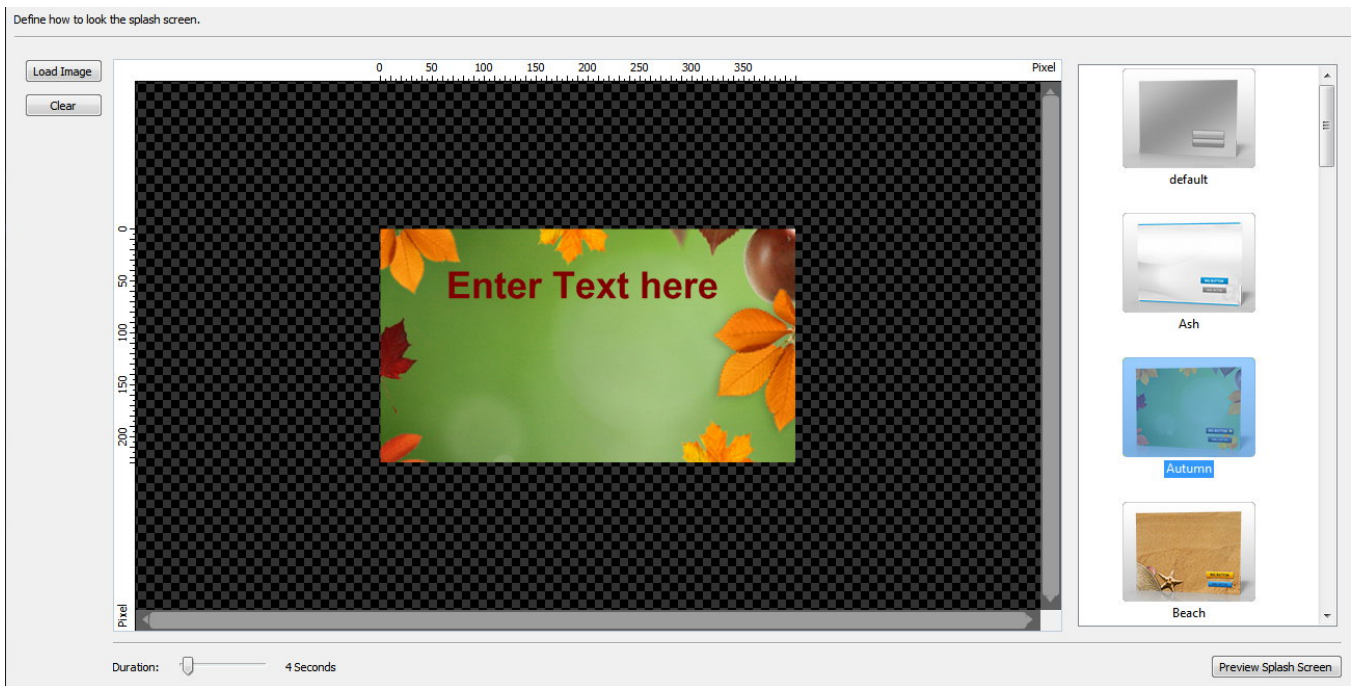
Define how to look the splash screen.

Load Image

Clear

0 50 100 150 200 250 300 350 Pixel

0 50 100 150 200

Pixel

Enter Text here

default

Ash

Autumn

Beach

Duration: 4 Seconds

Preview Splash Screen